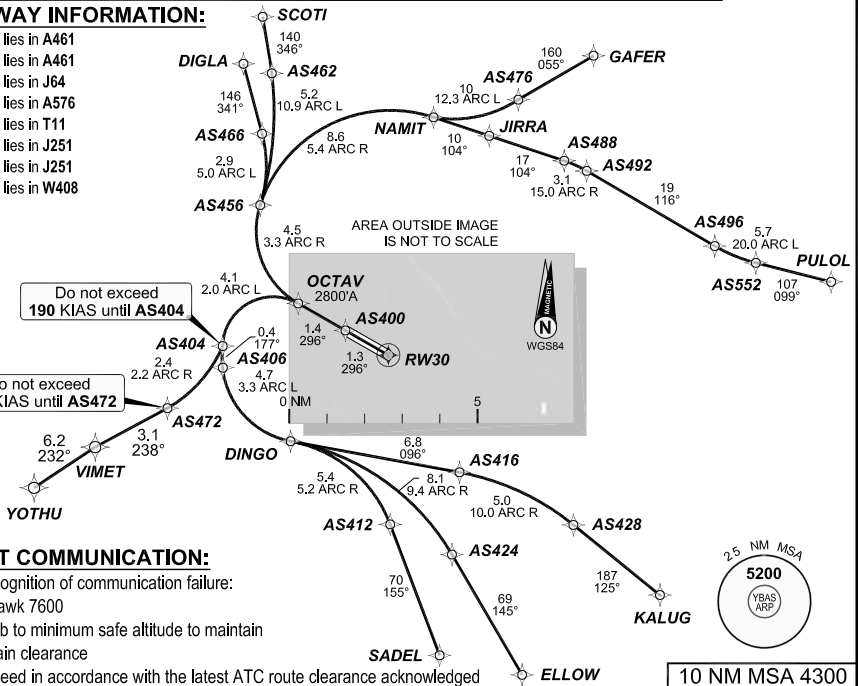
WAY INFORMATION:
lies in A461
lies in A461
lies in J64
lies in A576
lies in T11
lies in J251
lies in J251
lies in W408

SCOTI
140
346°
DIGLA
AS462
146
341°
5.2
10.9 ARC L
AS466
2.9
5.0 ARC L
AS456
8.6
5.4 ARC R
NAMIT
10
12.3 ARC L
AS476
160
055°
GAFER
10
104°
JIRRA
AS488
17
104°
3.1
15.0 ARC R
AS492
19
116°
AS496
5.7
20.0 ARC L
AS552
107
099°
PULOL
4.5
3.3 ARC R
AREA OUTSIDE IMAGE IS NOT TO SCALE
4.1
2.0 ARC L
OCTAV
2800'A
Do not exceed
190 KIAS until AS404
AS404
0.4
177°
AS406
1.4
296°
AS400
1.3
296°
RW30
MAGNETIC
N
WGS84
2.4
2.2 ARC R
4.7
3.3 ARC L
o not exceed
KIAS until AS472
0 NM
5
AS472
6.2
232°
3.1
238°
VIMET
YOTHU
DINGO
6.8
096°
AS416
5.4
5.2 ARC R
8.1
9.4 ARC R
5.0
10.0 ARC R
AS428
AS412
AS424
70
155°
69
145°
187
125°
KALUG
25 NM MSA
5200
YBAS ARP
SADEL
ELLOW
10 NM MSA 4300

T COMMUNICATION:
ognition of communication failure:
awk 7600
b to minimum safe altitude to maintain
ain clearance
eed in accordance with the latest ATC route clearance acknowledged